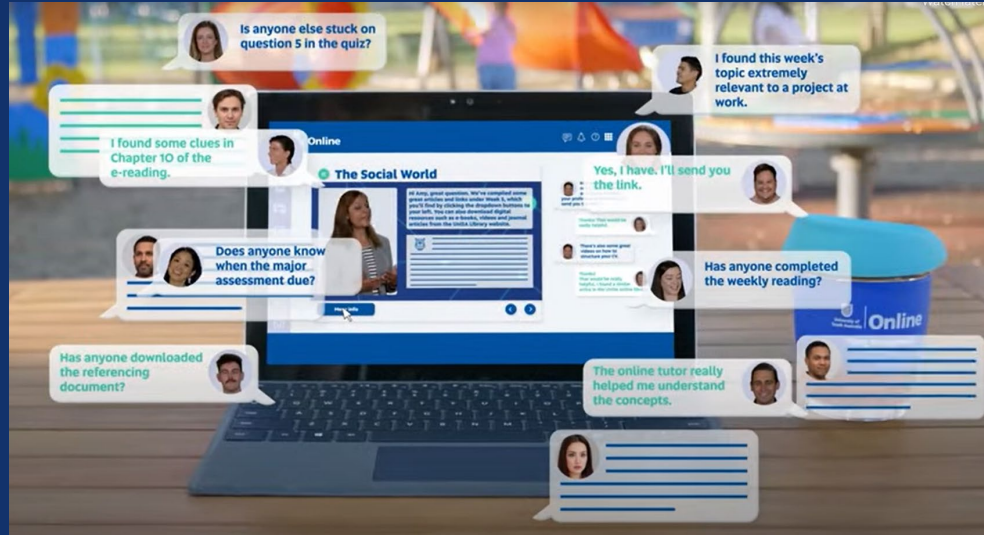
Is anyone else stuck on question 5 in the quiz?

I found this week's topic extremely relevant to a project at work.

I found some clues in Chapter 10 of the e-reading.

Online

The Social World

Hi Amy, great question. We've compiled some great articles and links under Week 5, which you'll find by clicking the dropdown buttons to your left. You can also download digital resources such as e-books, videos and journal articles from the UniSA Library website.

Yes, I have. I'll send you the link.

Does anyone know when the major assessment due?

Has anyone completed the weekly reading?

Online

Has anyone downloaded the referencing document?

The online tutor really helped me understand the concepts.